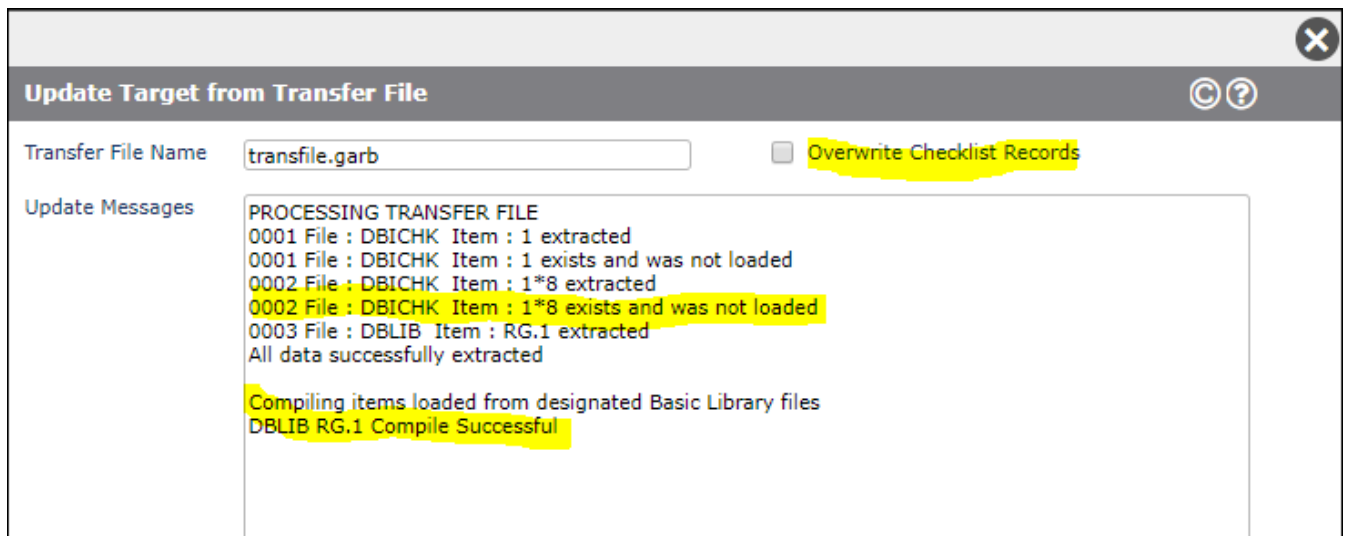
Update Target from Transfer File

Transfer File Name transfile.garb

Overwrite Checklist Records

Update Messages

PROCESSING TRANSFER FILE
0001 File : DBICHK Item : 1 extracted
0001 File : DBICHK Item : 1 exists and was not loaded
0002 File : DBICHK Item : 1*8 extracted
0002 File : DBICHK Item : 1*8 exists and was not loaded
0003 File : DBLIB Item : RG.1 extracted
All data successfully extracted

Compiling items loaded from designated Basic Library files
DBLIB RG.1 Compile Successful